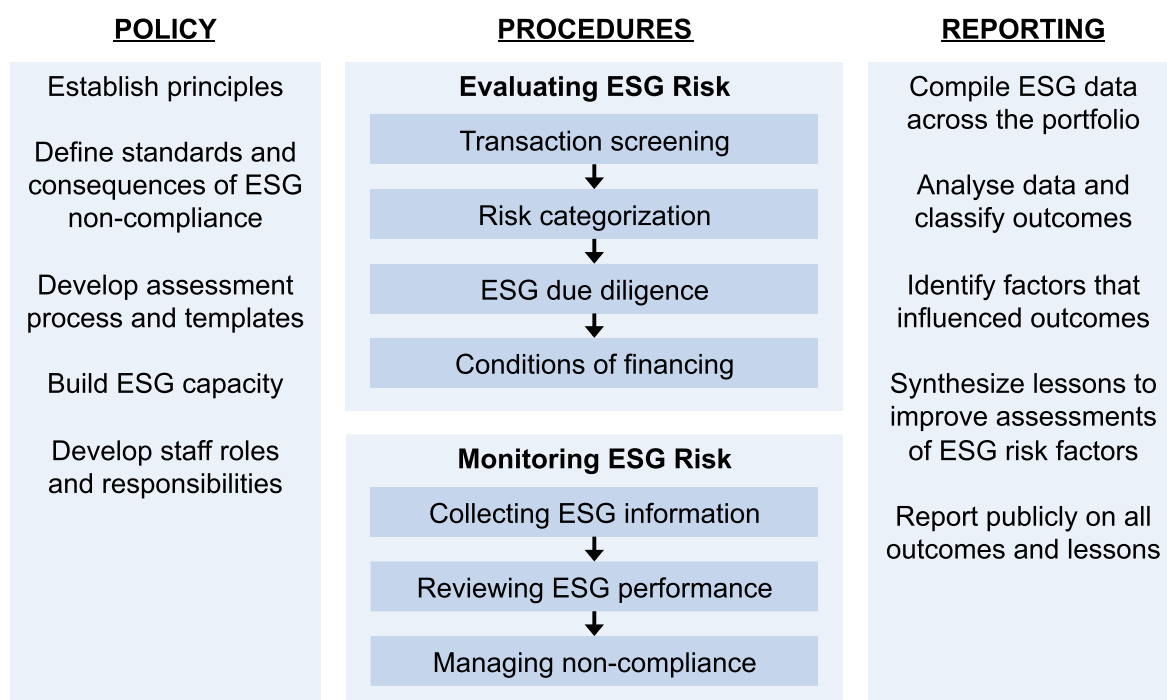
POLICY

Establish principles

Define standards and consequences of ESG non-compliance

Develop assessment process and templates

Build ESG capacity

Develop staff roles and responsibilities

PROCEDURES

Evaluating ESG Risk

Transaction screening

Risk categorization

ESG due diligence

Conditions of financing

Monitoring ESG Risk

Collecting ESG information

Reviewing ESG performance

Managing non-compliance

REPORTING

Compile ESG data across the portfolio

Analyse data and classify outcomes

Identify factors that influenced outcomes

Synthesize lessons to improve assessments of ESG risk factors

Report publicly on all outcomes and lessons